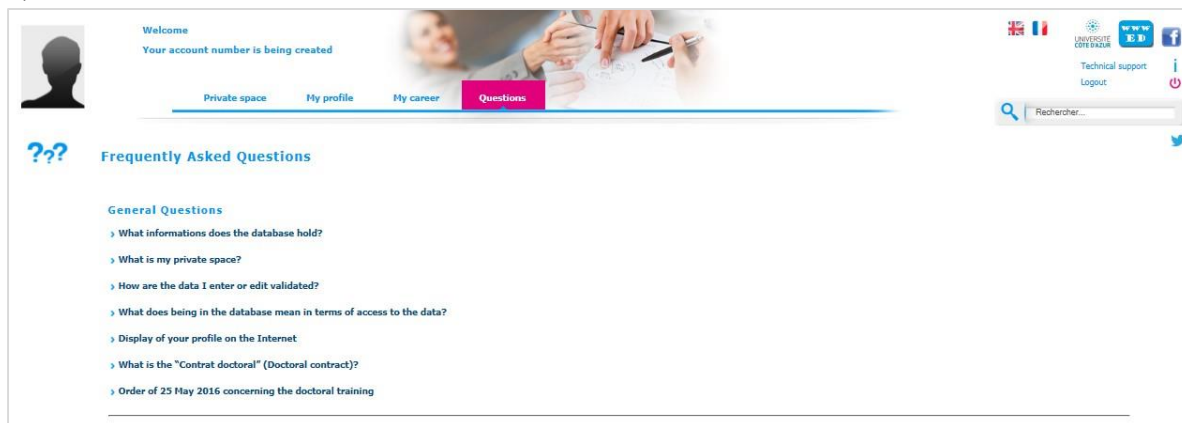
Welcome
Your account number is being created

Private space
My profile
My career
Questions

UNIVERSITÉ CÔTE D'AZUR
www ED

Technical support
Logout

Rechercher...

??

Frequently Asked Questions

General Questions

› What informations does the database hold?

› What is my private space?

› How are the data I enter or edit validated?

› What does being in the database mean in terms of access to the data?

› Display of your profile on the Internet

› What is the "Contrat doctoral" (Doctoral contract)?

› Order of 25 May 2016 concerning the doctoral training